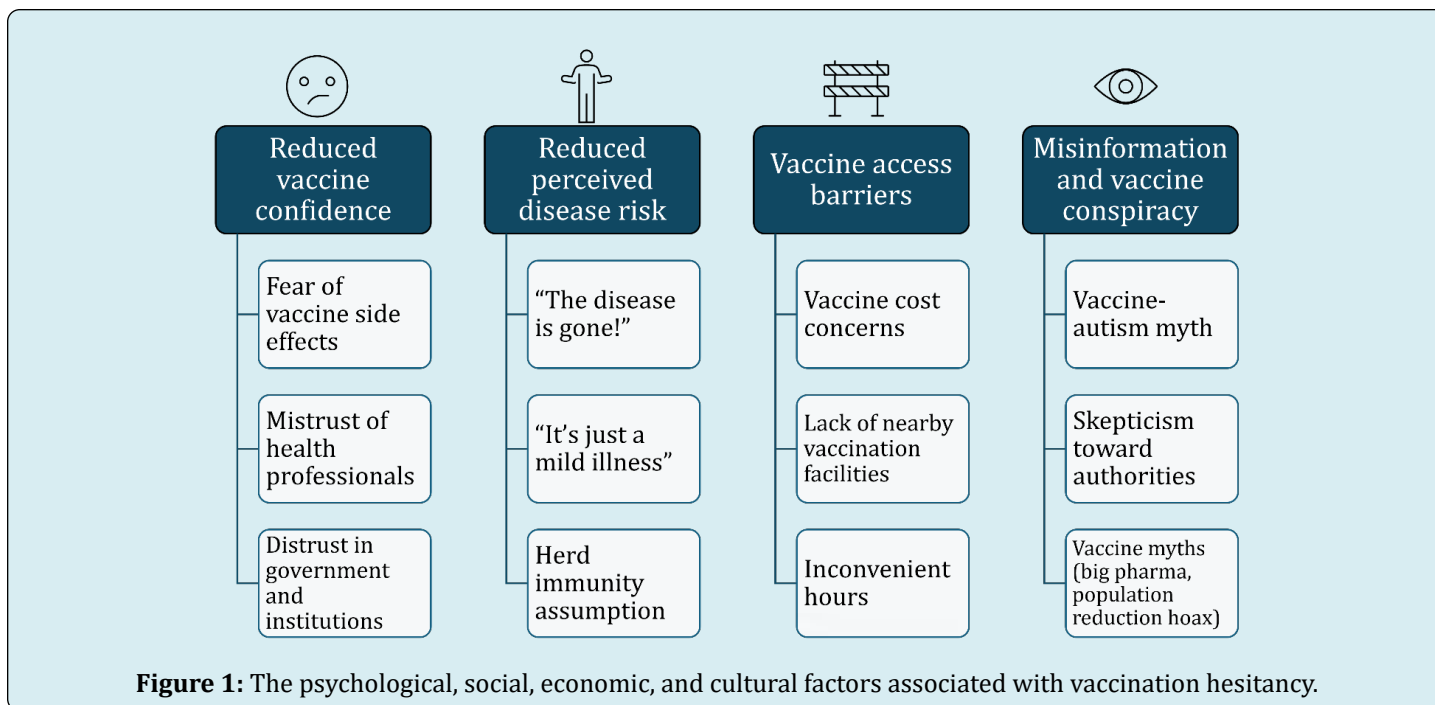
Reduced vaccine confidence

Fear of vaccine side effects

Mistrust of health professionals

Distrust in government and institutions

Reduced perceived disease risk

“The disease is gone!”

“It’s just a mild illness”

Herd immunity assumption

Vaccine access barriers

Vaccine cost concerns

Lack of nearby vaccination facilities

Inconvenient hours

Misinformation and vaccine conspiracy

Vaccine-autism myth

Skepticism toward authorities

Vaccine myths (big pharma, population reduction hoax)

**Figure 1:** The psychological, social, economic, and cultural factors associated with vaccination hesitancy.